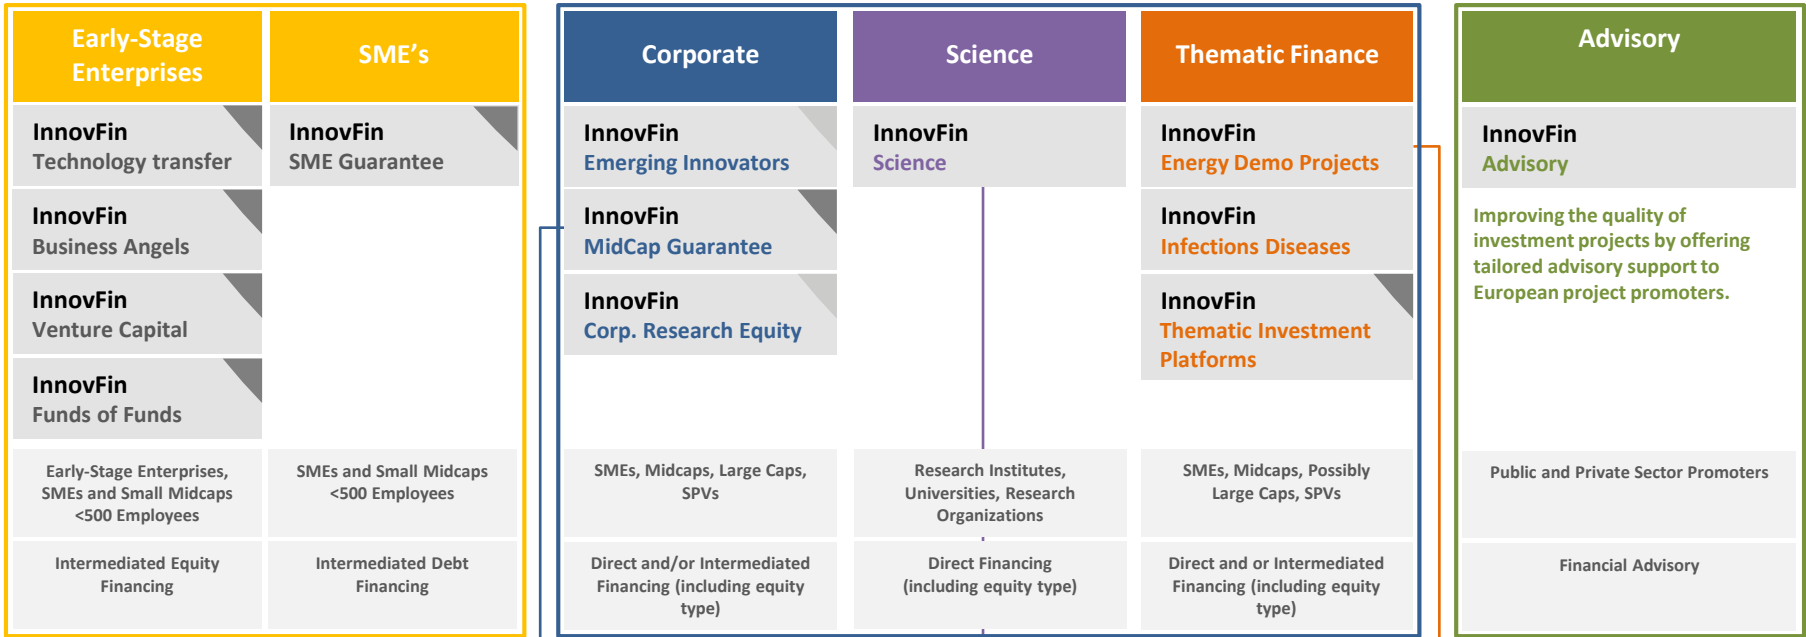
Early-Stage Enterprises

SME's

Corporate

Science

Thematic Finance

Advisory

InnovFin
Technology transfer

InnovFin
SME Guarantee

InnovFin
Emerging Innovators

InnovFin
Science

InnovFin
Energy Demo Projects

InnovFin
Advisory

InnovFin
Business Angels

InnovFin
MidCap Guarantee

InnovFin
Infections Diseases

Improving the quality of investment projects by offering tailored advisory support to European project promoters.

InnovFin
Venture Capital

InnovFin
Corp. Research Equity

InnovFin
Thematic Investment Platforms

InnovFin
Funds of Funds

Early-Stage Enterprises, SMEs and Small Midcaps <500 Employees

SMEs and Small Midcaps <500 Employees

SMEs, Midcaps, Large Caps, SPVs

Research Institutes, Universities, Research Organizations

SMEs, Midcaps, Possibly Large Caps, SPVs

Public and Private Sector Promoters

Intermediated Equity Financing

Intermediated Debt Financing

Direct and/or Intermediated Financing (including equity type)

Direct Financing (including equity type)

Direct and or Intermediated Financing (including equity type)

Financial Advisory